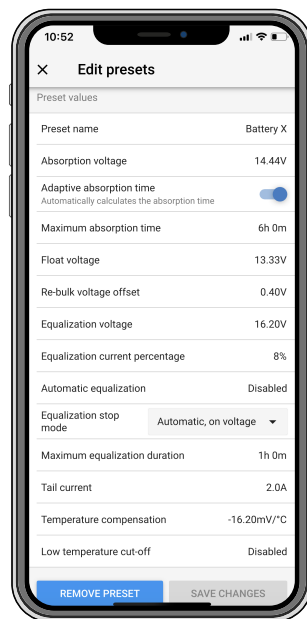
10:52

Edit presets

Preset values

| | |
|---|---|
| Preset name | Battery X |
| Absorption voltage | 14.44V |
| Adaptive absorption time<br>Automatically calculates the absorption time | |
| Maximum absorption time | 6h 0m |
| Float voltage | 13.33V |
| Re-bulk voltage offset | 0.40V |
| Equalization voltage | 16.20V |
| Equalization current percentage | 8% |
| Automatic equalization | Disabled |
| Equalization stop mode | Automatic, on voltage |
| Maximum equalization duration | 1h 0m |
| Tail current | 2.0A |
| Temperature compensation | -16.20mV/°C |
| Low temperature cut-off | Disabled |

REMOVE PRESET

SAVE CHANGES